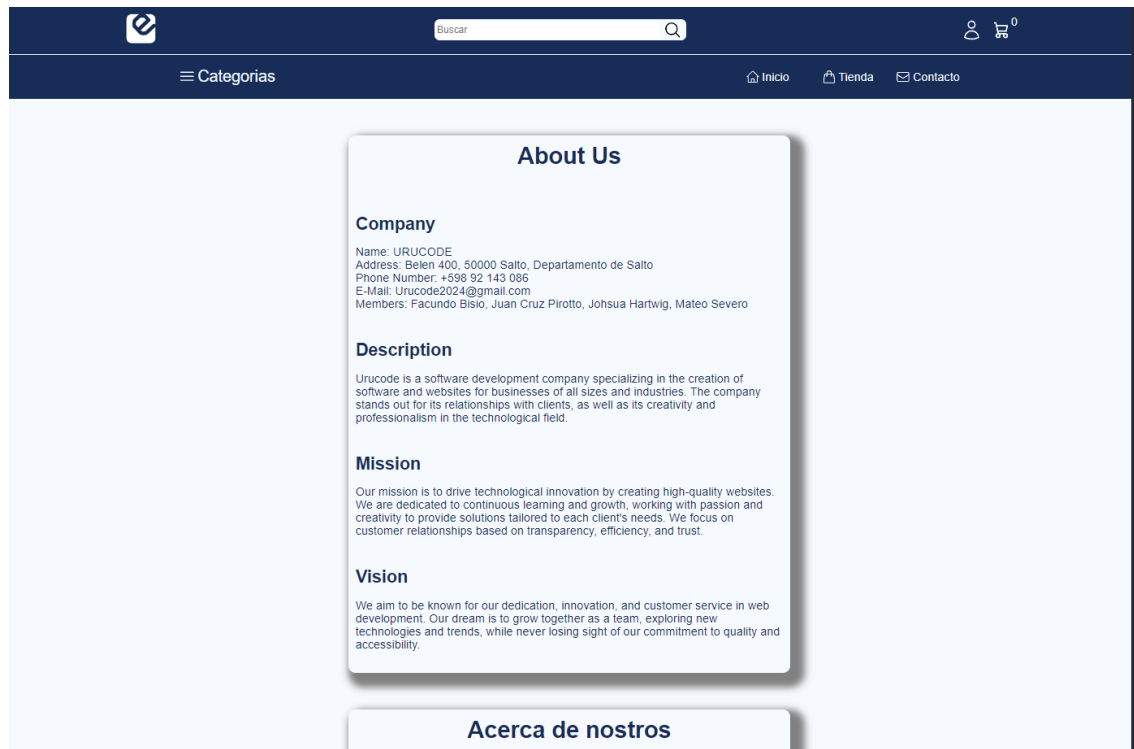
Buscar

0

≡ Categorias

Inicio Tienda Contacto

About Us

Company

Name: URUCODE
Address: Belen 400, 50000 Salto, Departamento de Salto
Phone Number: +598 92 143 086
E-Mail: Urucode2024@gmail.com
Members: Facundo Bisio, Juan Cruz Pirotto, Johsua Hartwig, Mateo Severo

Description

Urucode is a software development company specializing in the creation of software and websites for businesses of all sizes and industries. The company stands out for its relationships with clients, as well as its creativity and professionalism in the technological field.

Mission

Our mission is to drive technological innovation by creating high-quality websites. We are dedicated to continuous learning and growth, working with passion and creativity to provide solutions tailored to each client's needs. We focus on customer relationships based on transparency, efficiency, and trust.

Vision

We aim to be known for our dedication, innovation, and customer service in web development. Our dream is to grow together as a team, exploring new technologies and trends, while never losing sight of our commitment to quality and accessibility.

Acerca de nostros